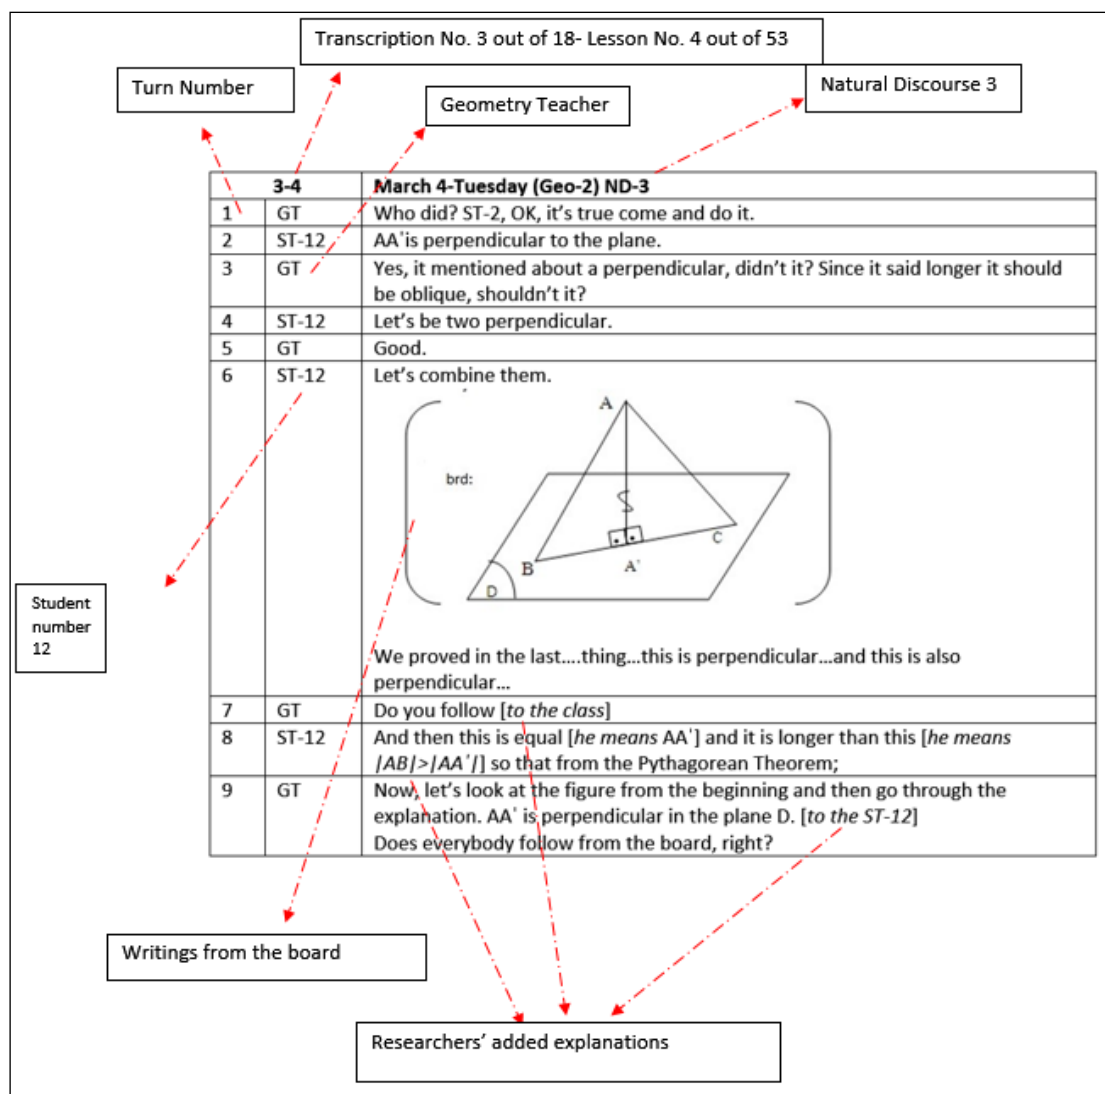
Transcription No. 3 out of 18- Lesson No. 4 out of 53

Turn Number

Natural Discourse 3

Geometry Teacher

| 3-4 | | March 4-Tuesday (Geo-2) ND-3 |
|---|---|---|
| 1 | GT | Who did? ST-2, OK, it's true come and do it. |
| 2 | ST-12 | AA'is perpendicular to the plane. |
| 3 | GT | Yes, it mentioned about a perpendicular, didn't it? Since it said longer it should be oblique, shouldn't it? |
| 4 | ST-12 | Let's be two perpendicular. |
| 5 | GT | Good. |
| 6 | ST-12 | Let's combine them. brd: A S B C A' D We proved in the last....thing...this is perpendicular...and this is also perpendicular... |
| 7 | GT | Do you follow [*to the class*] |
| 8 | ST-12 | And then this is equal [*he means* AA'] and it is longer than this [*he means* $|AB|>|AA'|$] so that from the Pythagorean Theorem; |
| 9 | GT | Now, let's look at the figure from the beginning and then go through the explanation. AA' is perpendicular in the plane D. [*to the ST-12*] Does everybody follow from the board, right? |

Student number 12

Writings from the board

Researchers' added explanations